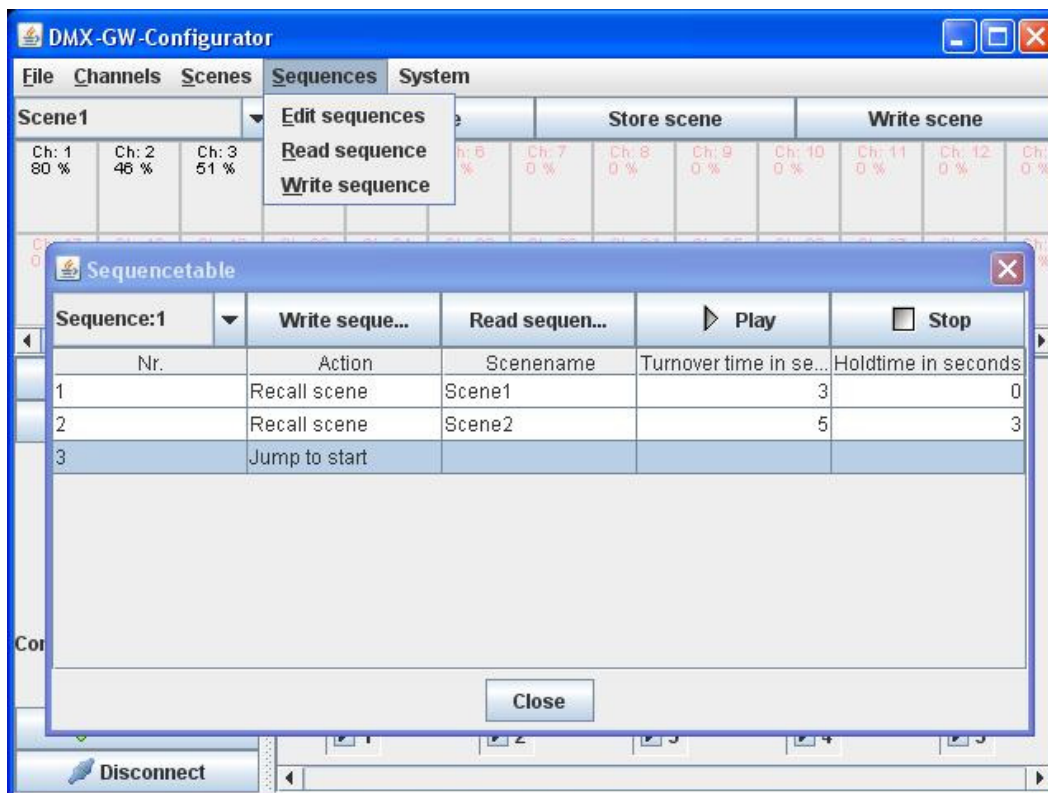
DMX-GW-Configurator

File Channels Scenes Sequences System

Scene1

Edit sequences
Read sequence
Write sequence

Store scene

Write scene

Ch: 1 80 %
Ch: 2 46 %
Ch: 3 51 %
Ch: 6 0 %
Ch: 7 0 %
Ch: 8 0 %
Ch: 9 0 %
Ch: 10 0 %
Ch: 11 0 %
Ch: 12 0 %

Sequencetable

Sequence:1

Write seque...

Read sequen...

Play

Stop

| Nr. | Action | Scenename | Turnover time in se... | Holdtime in seconds |
|---|---|---|---|---|
| 1 | Recall scene | Scene1 | 3 | 0 |
| 2 | Recall scene | Scene2 | 5 | 3 |
| 3 | Jump to start | | | |

Close

Co

Disconnect